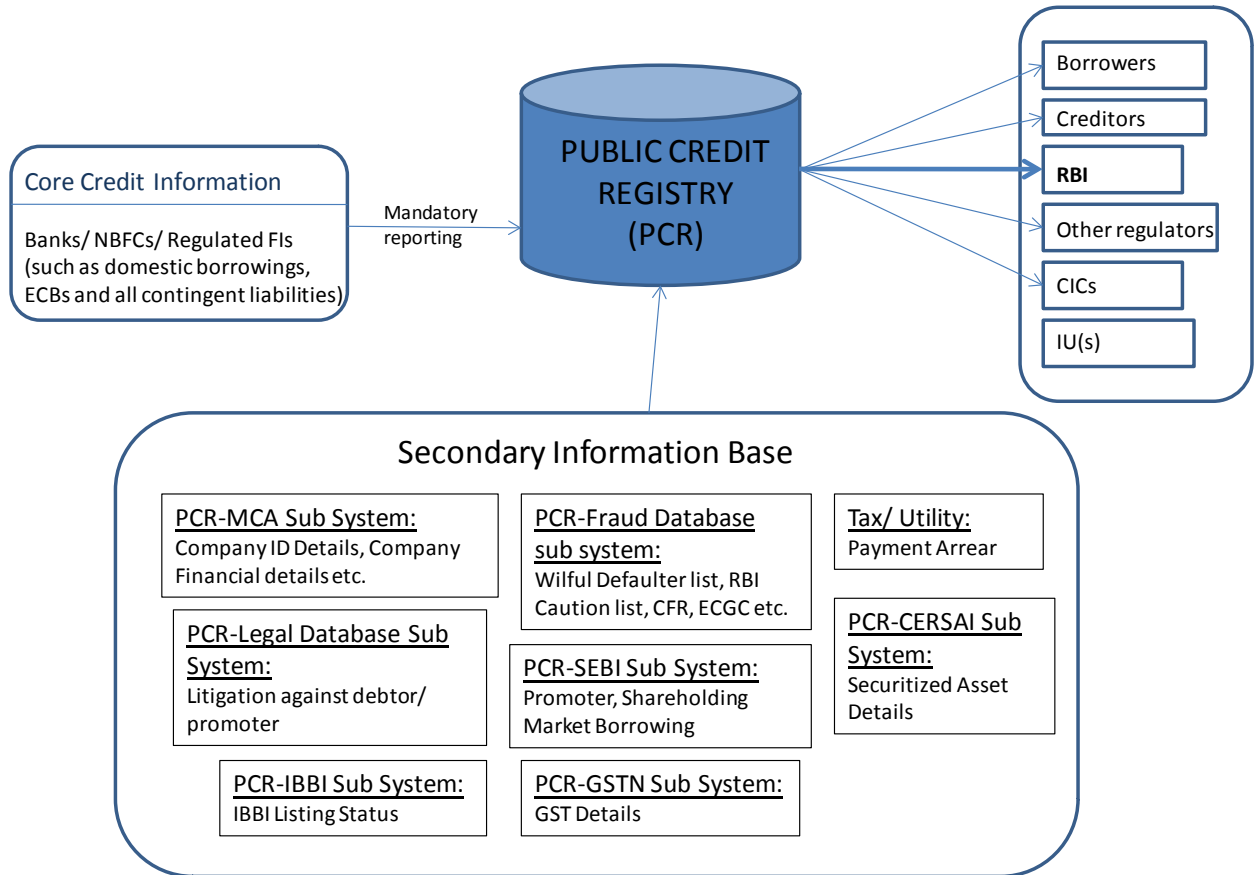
Core Credit Information

Banks/ NBFCs/ Regulated FIs (such as domestic borrowings, ECBs and all contingent liabilities)

Mandatory reporting

PUBLIC CREDIT REGISTRY (PCR)

Borrowers

Creditors

RBI

Other regulators

CICs

IU(s)

Secondary Information Base

PCR-MCA Sub System:
Company ID Details, Company Financial details etc.

PCR-Fraud Database sub system:
Wilful Defaulter list, RBI Caution list, CFR, ECGC etc.

Tax/ Utility:
Payment Arrear

PCR-Legal Database Sub System:
Litigation against debtor/ promoter

PCR-SEBI Sub System:
Promoter, Shareholding Market Borrowing

PCR-CERSAI Sub System:
Securitized Asset Details

PCR-IBBI Sub System:
IBBI Listing Status

PCR-GSTN Sub System:
GST Details